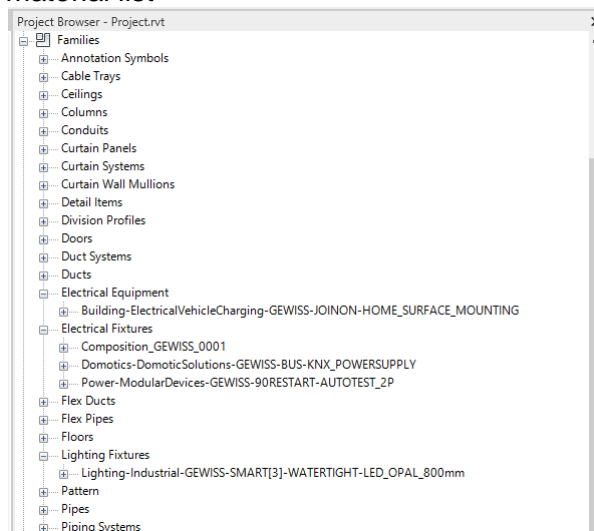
Project Browser - Project.rvt

Families
Annotation Symbols
Cable Trays
Ceilings
Columns
Conduits
Curtain Panels
Curtain Systems
Curtain Wall Mullions
Detail Items
Division Profiles
Doors
Duct Systems
Ducts
Electrical Equipment
Building-ElectricalVehicleCharging-GEWISS-JOINON-HOME_SURFACE_MOUNTING
Electrical Fixtures
Composition_GEWISS_0001
Domotics-DomoticSolutions-GEWISS-BUS-KNX_POWERSUPPLY
Power-ModularDevices-GEWISS-90RESTART-AUTOTEST_2P
Flex Ducts
Flex Pipes
Floors
Lighting Fixtures
Lighting-Industrial-GEWISS-SMART[3]-WATERTIGHT-LED_OPAL_800mm
Pattern
Pipes
Piping Systems